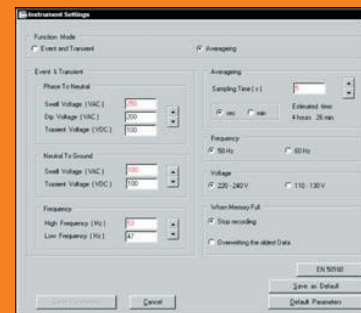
Instrument Settings

Function Mode
Event and Transient
Averageing

Event & Transient

Phase To Neutral
Swell Voltage (VAC) 260
Dip Voltage (VAC) 200
Tranient Voltage (VDC) 100

Neutral To Ground
Swell Voltage (VAC) 100
Tranient Voltage (VDC) 100

Frequency
High Frequency (Hz) 53
Low Frequency (Hz) 47

Averaging
Sampling Time (s) 5
sec
min
Estimated time
4 hours 26 min

Frequency
50 Hz
60 Hz

Voltage
220 - 240 V
110 - 130 V

When Memory Full
Stop recording
Overwriting the oldest Data

EN 50160
Save as Default
Default Parameters

Send Parameters
Cancel